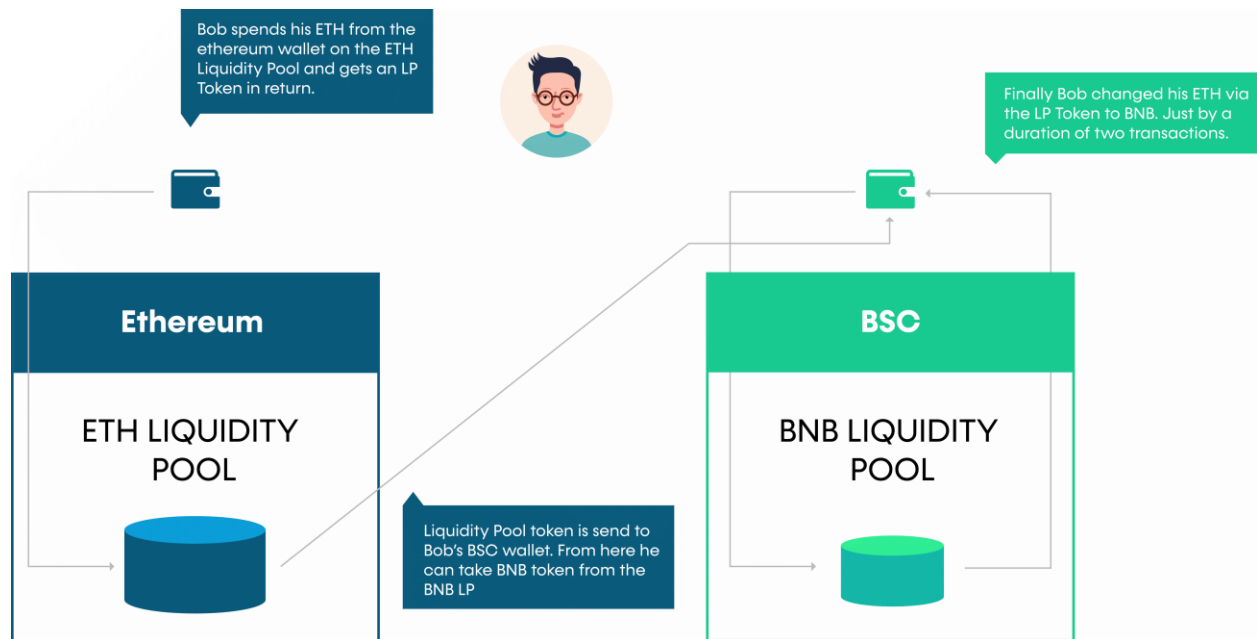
Bob spends his ETH from the ethereum wallet on the ETH Liquidity Pool and gets an LP Token in return.

Finally Bob changed his ETH via the LP Token to BNB. Just by a duration of two transactions.

Ethereum

ETH LIQUIDITY POOL

BSC

BNB LIQUIDITY POOL

Liquidity Pool token is send to Bob's BSC wallet. From here he can take BNB token from the BNB LP